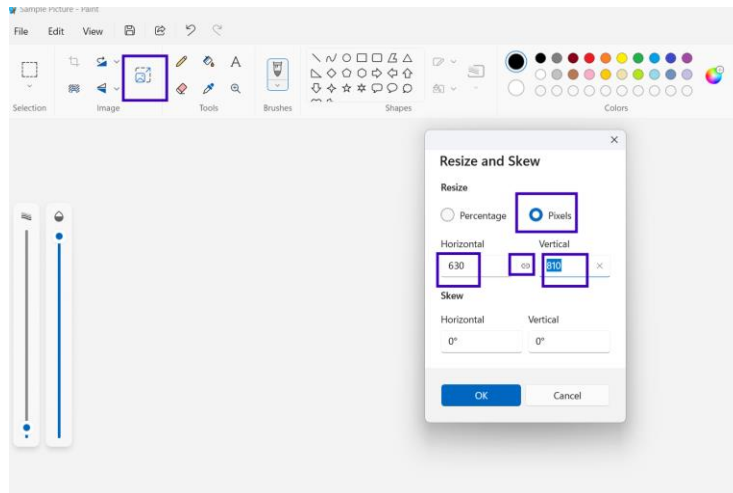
Sample Picture - Paint

File Edit View

Selection Image Tools Brushes Shapes Colors

Resize and Skew

Resize

Percentage Pixels

Horizontal Vertical

630 810

Skew

Horizontal Vertical

0° 0°

OK Cancel